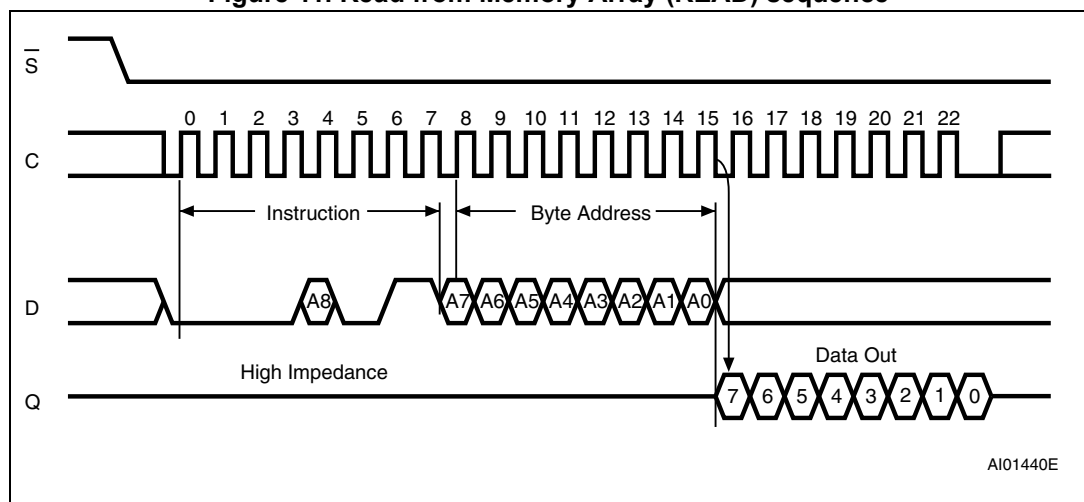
Figure 11. Read from Memory Array (READ) Sequence

$\overline{S}$

C

0 1 2 3 4 5 6 7 8 9 10 11 12 13 14 15 16 17 18 19 20 21 22

Instruction

Byte Address

D

A8

A7 A6 A5 A4 A3 A2 A1 A0

High Impedance

Data Out

Q

7 6 5 4 3 2 1 0

AI01440E